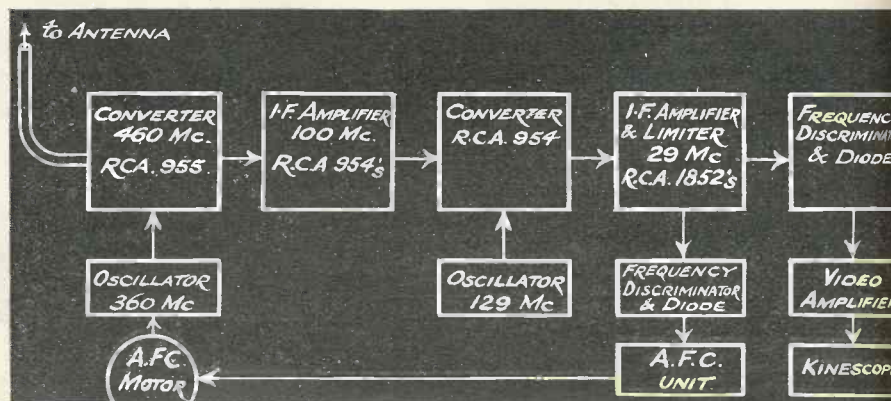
to ANTENNA

CONVERTER 460 Mc. RCA. 955.

I.F. AMPLIFIER 100 Mc. R.C.A 954's

CONVERTER R.C.A. 954

I.F. AMPLIFIER & LIMITER 29 Mc R.C.A. 1852's

FREQUENC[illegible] DISCRIMINA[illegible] & DIODE

OSCILLATOR 360 Mc

OSCILLATOR 129 Mc

FREQUENCY DISCRIMINATOR & DIODE

VIDEO AMPLIFIE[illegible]

A.F.C. MOTOR

A.F.C. UNIT.

KINESCOP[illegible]